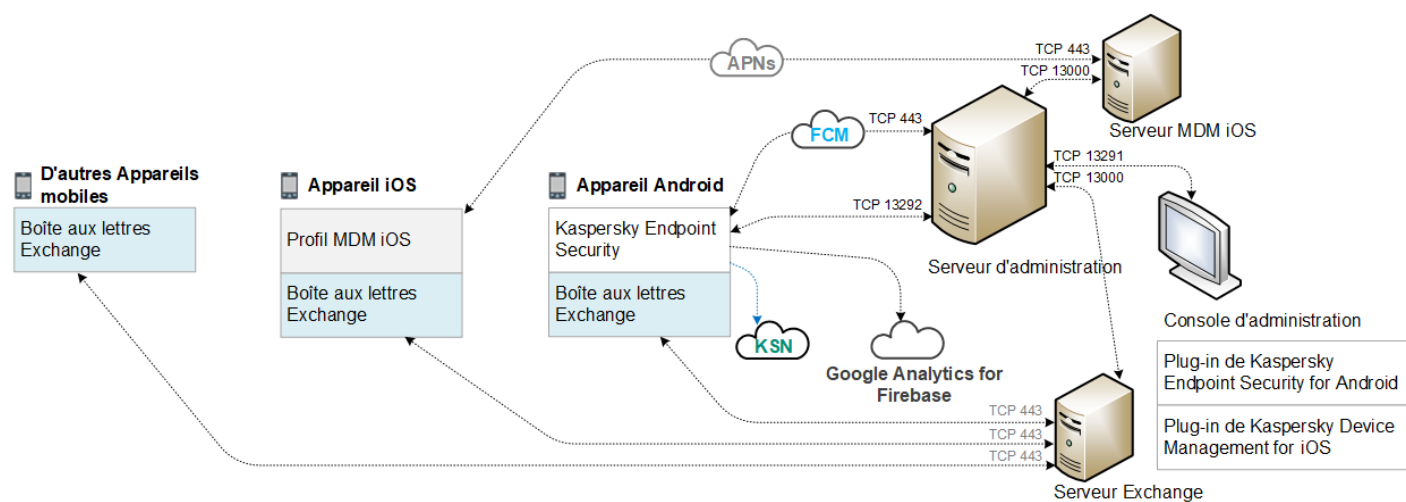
APNs

TCP 443

TCP 13000

Serveur MDM iOS

FCM

TCP 443

TCP 13291

TCP 13000

D'autres Appareils mobiles

Boîte aux lettres Exchange

Appareil iOS

Profil MDM iOS

Boîte aux lettres Exchange

Appareil Android

Kaspersky Endpoint Security

Boîte aux lettres Exchange

TCP 13292

Serveur d'administration

KSN

Google Analytics for Firebase

Console d'administration

Plug-in de Kaspersky Endpoint Security for Android

Plug-in de Kaspersky Device Management for iOS

TCP 443

TCP 443

TCP 443

Serveur Exchange